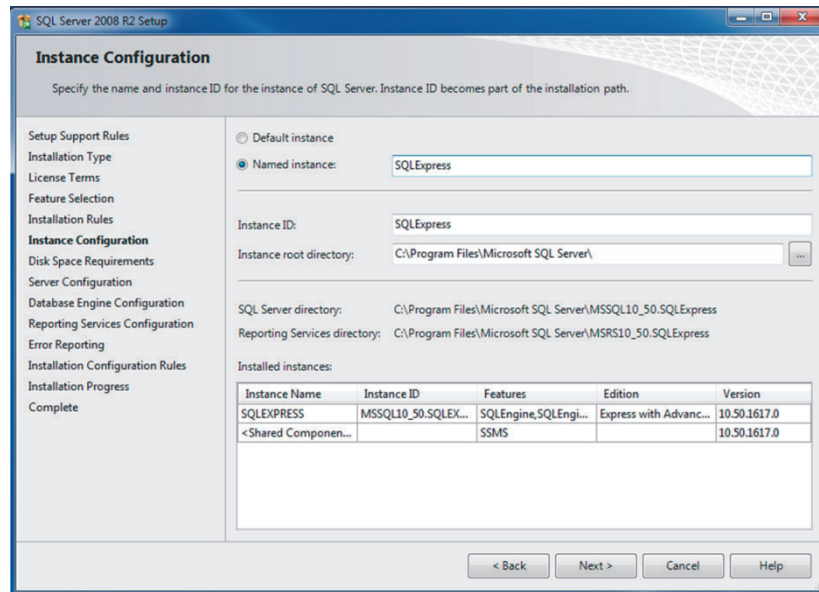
SQL Server 2008 R2 Setup

Instance Configuration

Specify the name and instance ID for the instance of SQL Server. Instance ID becomes part of the installation path.

Setup Support Rules
Installation Type
License Terms
Feature Selection
Installation Rules
Instance Configuration
Disk Space Requirements
Server Configuration
Database Engine Configuration
Reporting Services Configuration
Error Reporting
Installation Configuration Rules
Installation Progress
Complete

Default instance
Named instance: SQLExpress

Instance ID: SQLExpress
Instance root directory: C:\Program Files\Microsoft SQL Server\ ...

SQL Server directory: C:\Program Files\Microsoft SQL Server\MSSQL10_50.SQLExpress
Reporting Services directory: C:\Program Files\Microsoft SQL Server\MSRS10_50.SQLExpress

Installed instances:

| Instance Name | Instance ID | Features | Edition | Version |
|---|---|---|---|---|
| SQLEXPRESS | MSSQL10_50.SQLEX... | SQLEngine,SQLEngi... | Express with Advanc... | 10.50.1617.0 |
| <Shared Componen... | | SSMS | | 10.50.1617.0 |

< Back | Next > | Cancel | Help